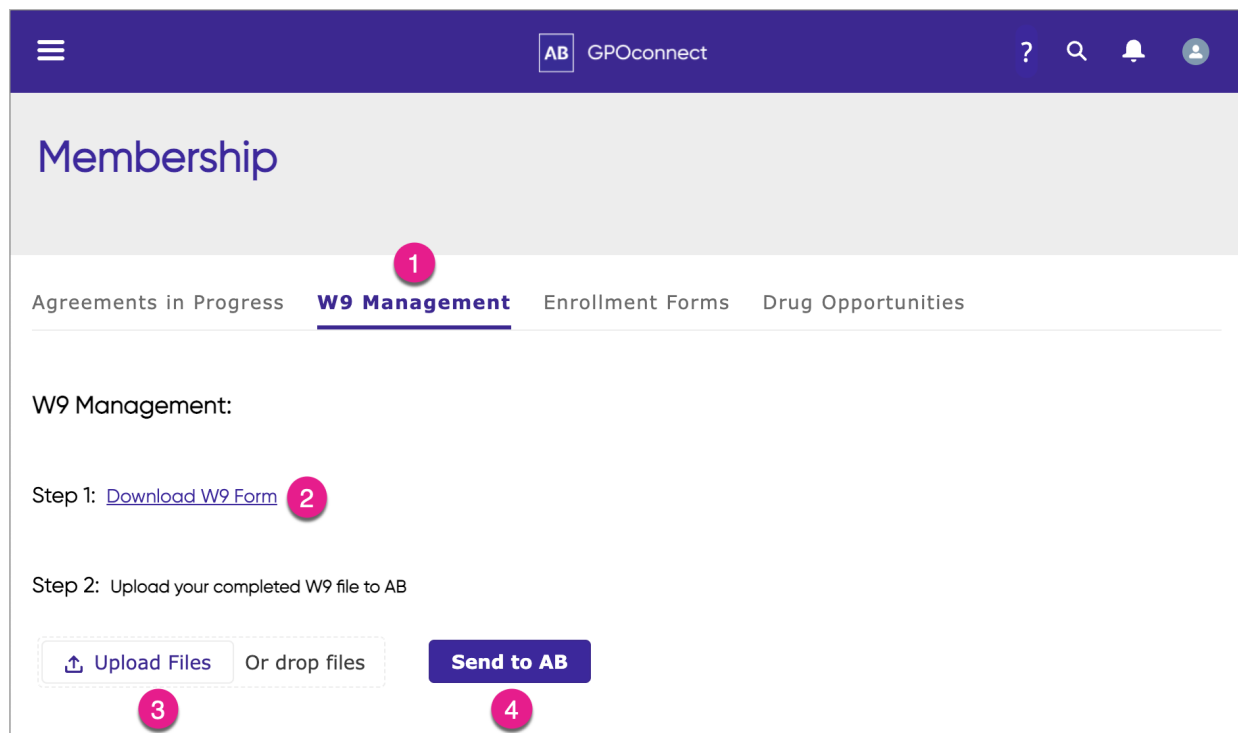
AB GPOconnect

?

Membership

1

Agreements in Progress W9 Management Enrollment Forms Drug Opportunities

W9 Management:

Step 1: Download W9 Form 2

Step 2: Upload your completed W9 file to AB

Upload Files Or drop files

Send to AB

3

4